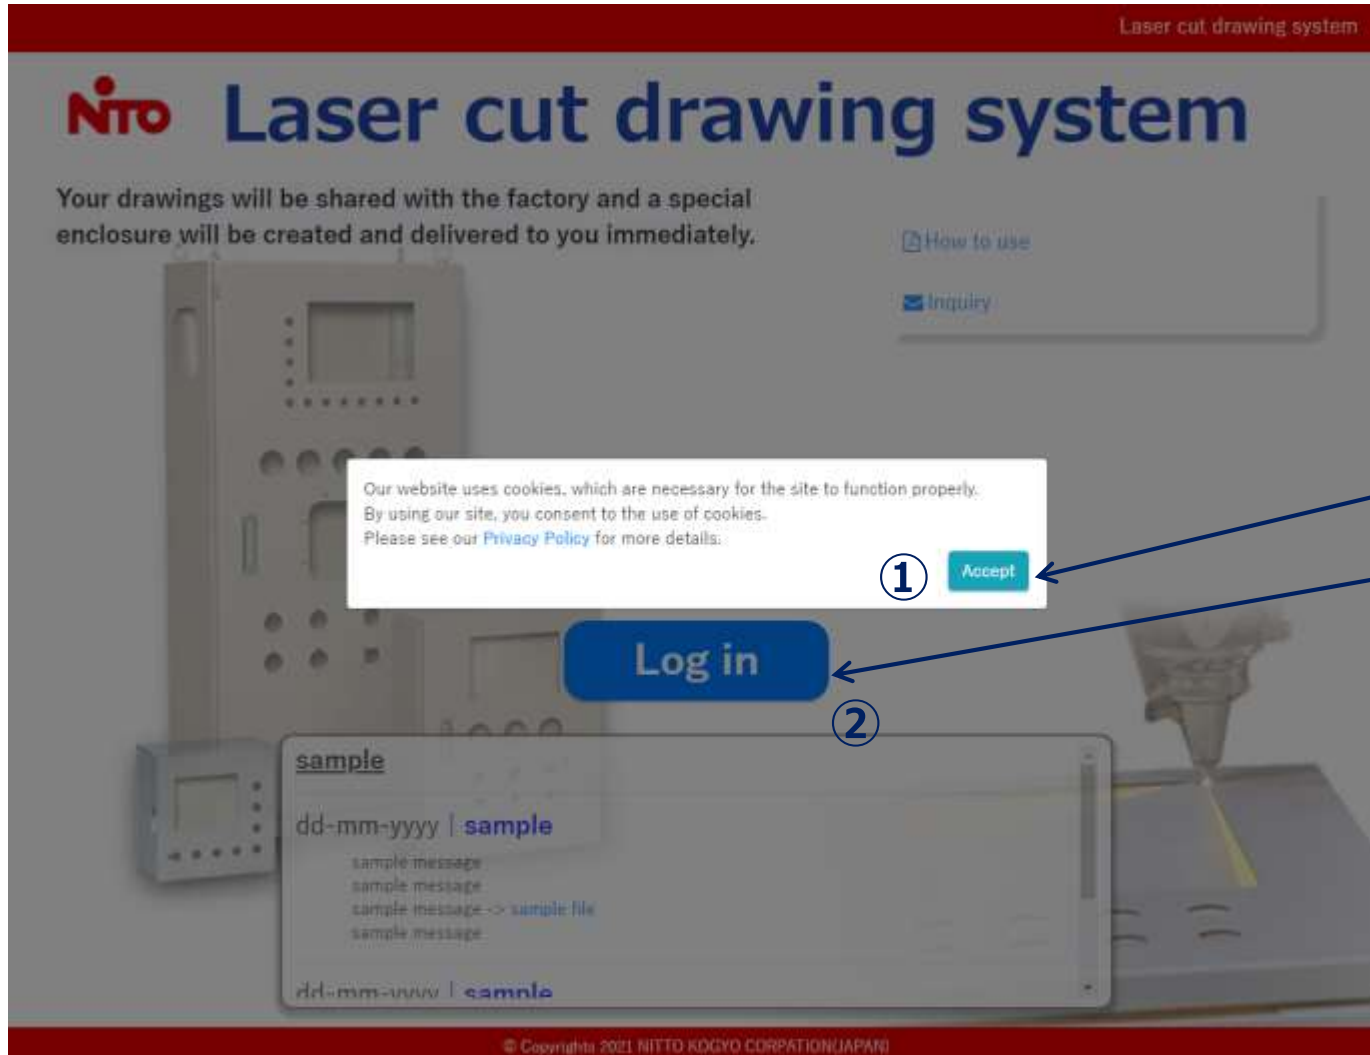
Laser cut drawing system

NITO Laser cut drawing system

Your drawings will be shared with the factory and a special enclosure will be created and delivered to you immediately.

How to use

Inquiry

Our website uses cookies, which are necessary for the site to function properly.
By using our site, you consent to the use of cookies.
Please see our Privacy Policy for more details.

①

Accept

Log in

②

sample

dd-mm-yyyy | sample

sample message
sample message
sample message -> sample file
sample message

dd-mm-yyyy | sample

© Copyrights 2021 NITTO KOGYO CORPATION(JAPAN)